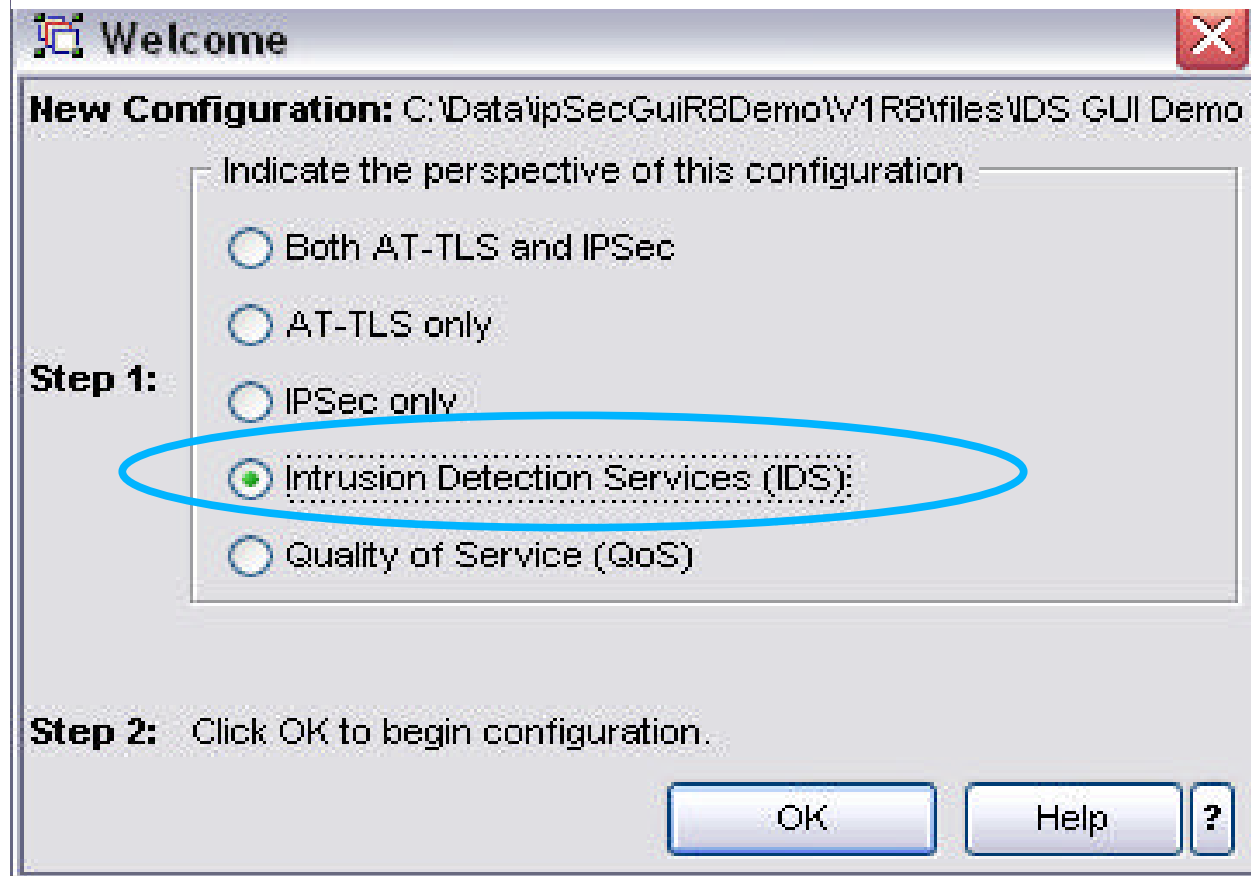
Welcome

New Configuration: C:\Data\ipSecGuiR8Demo\V1R8\files\IDS GUI Demo

Step 1:

Indicate the perspective of this configuration

Both AT-TLS and IPSec

AT-TLS only

IPSec only

Intrusion Detection Services (IDS)

Quality of Service (QoS)

Step 2: Click OK to begin configuration.

OK

Help

?